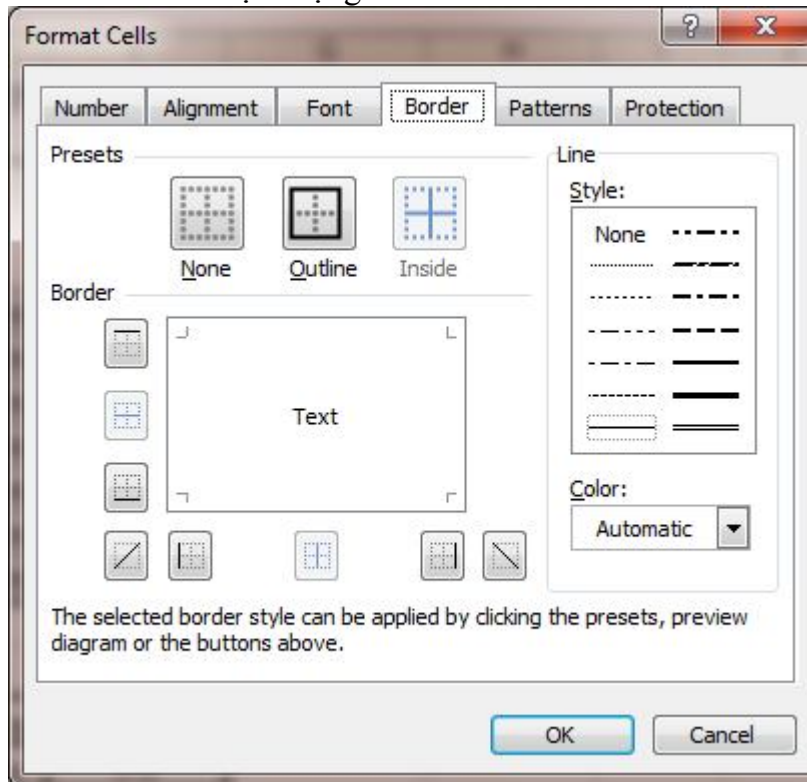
Format Cells

?

x

Number

Alignment

Font

Border

Patterns

Protection

Presets

None

Outline

Inside

Border

Text

Line

Style:

None

Color:

Automatic

The selected border style can be applied by clicking the presets, preview diagram or the buttons above.

OK

Cancel